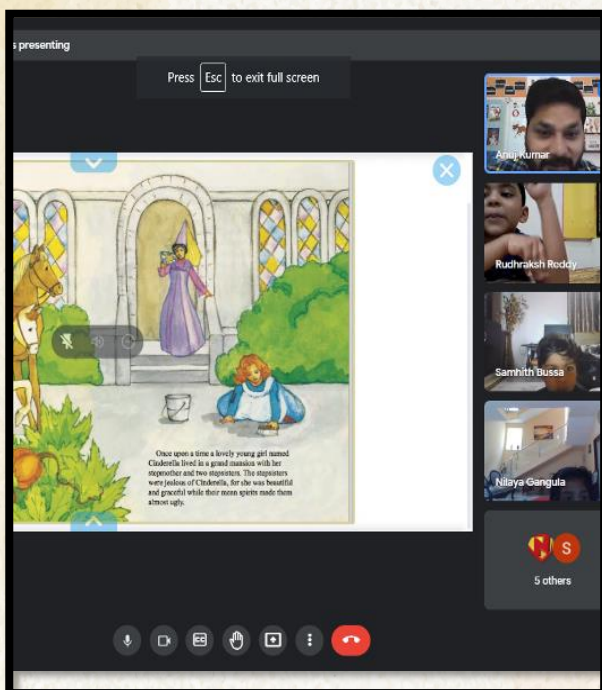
s presenting

Press Esc to exit full screen

Once upon a time a lovely young girl named Cinderella lived in a grand mansion with her stepmother and two stepsisters. The stepsisters were jealous of Cinderella, for she was beautiful and graceful while their mean spirits made them almost ugly.

Anuj Kumar

Rudhraksh Reddy

Samhith Bussa

Nilaya Gangula

S

5 others